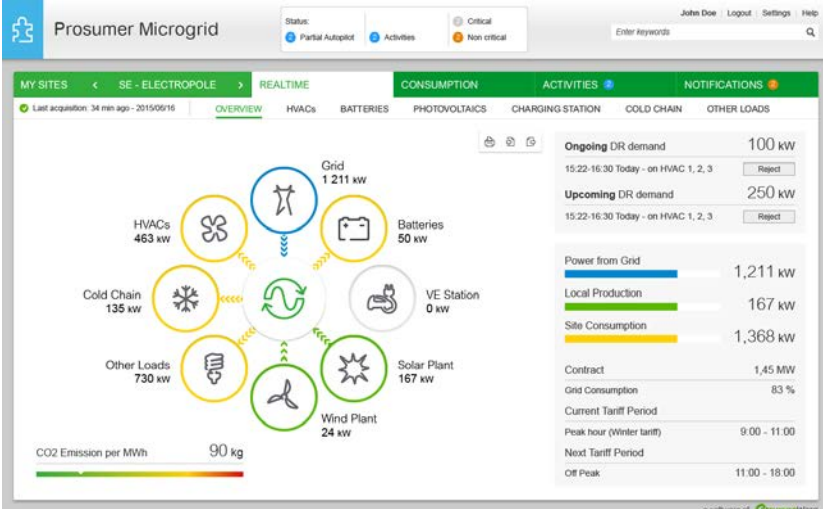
Prosumer Microgrid

Status:
Partial Autopilot
Activities
Critical
Non critical

John Doe | Logout | Settings | Help
Enter keywords

MY SITES < SE - ELECTROPOLE > REALTIME CONSUMPTION ACTIVITIES NOTIFICATIONS

Last acquisition: 34 min ago - 2015/06/16

OVERVIEW HVACs BATTERIES PHOTOVOLTAICS CHARGING STATION COLD CHAIN OTHER LOADS

Grid
1 211 kW

Batteries
50 kW

VE Station
0 kW

Solar Plant
167 kW

Wind Plant
24 kW

Other Loads
730 kW

Cold Chain
135 kW

HVACs
463 kW

CO2 Emission per MWh 90 kg

Ongoing DR demand 100 kW
15:22-16:30 Today - on HVAC 1, 2, 3 Reject

Upcoming DR demand 250 kW
15:22-16:30 Today - on HVAC 1, 2, 3 Reject

Power from Grid 1,211 kW
Local Production 167 kW
Site Consumption 1,368 kW

Contract 1,45 MW
Grid Consumption 83 %
Current Tariff Period
Peak hour (Winter tariff) 9:00 - 11:00
Next Tariff Period
Off Peak 11:00 - 18:00